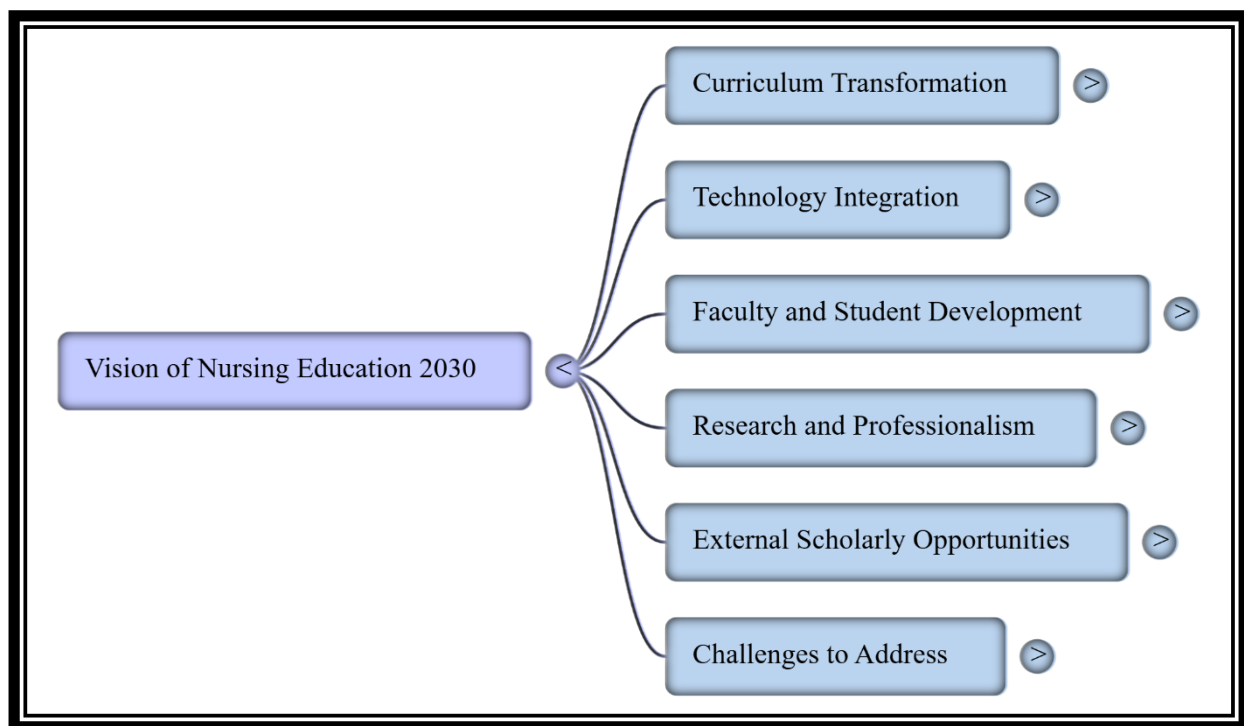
Vision of Nursing Education 2030 <

Curriculum Transformation >

Technology Integration >

Faculty and Student Development >

Research and Professionalism >

External Scholarly Opportunities >

Challenges to Address >